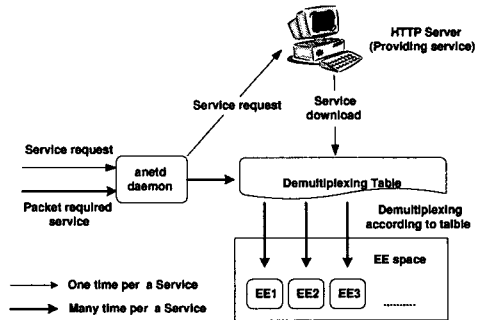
HTTP Server
(Providing service)

Service request

Service download

Service request

Packet required service

anetd daemon

Demultiplexing Table

Demultiplexing according to table

EE space

EE1

EE2

EE3

.........

One time per a Service

Many time per a Service